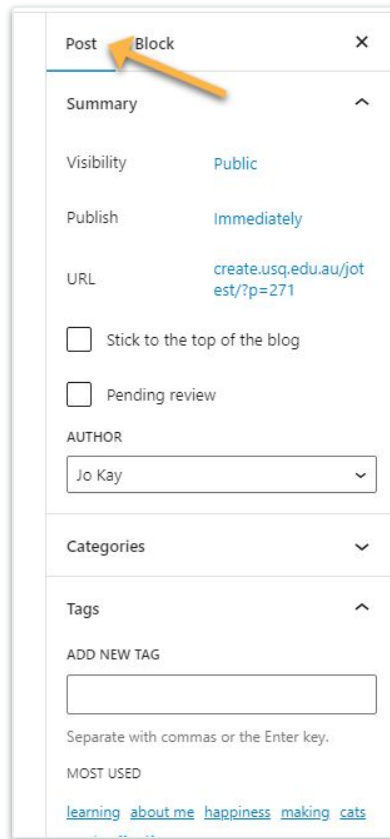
Post Block ×

Summary ^

Visibility Public

Publish Immediately

URL create.usq.edu.au/jotest/?p=271

Stick to the top of the blog

Pending review

AUTHOR

Jo Kay

Categories

Tags ^

ADD NEW TAG

Separate with commas or the Enter key.

MOST USED

learning about me happiness making cats

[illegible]